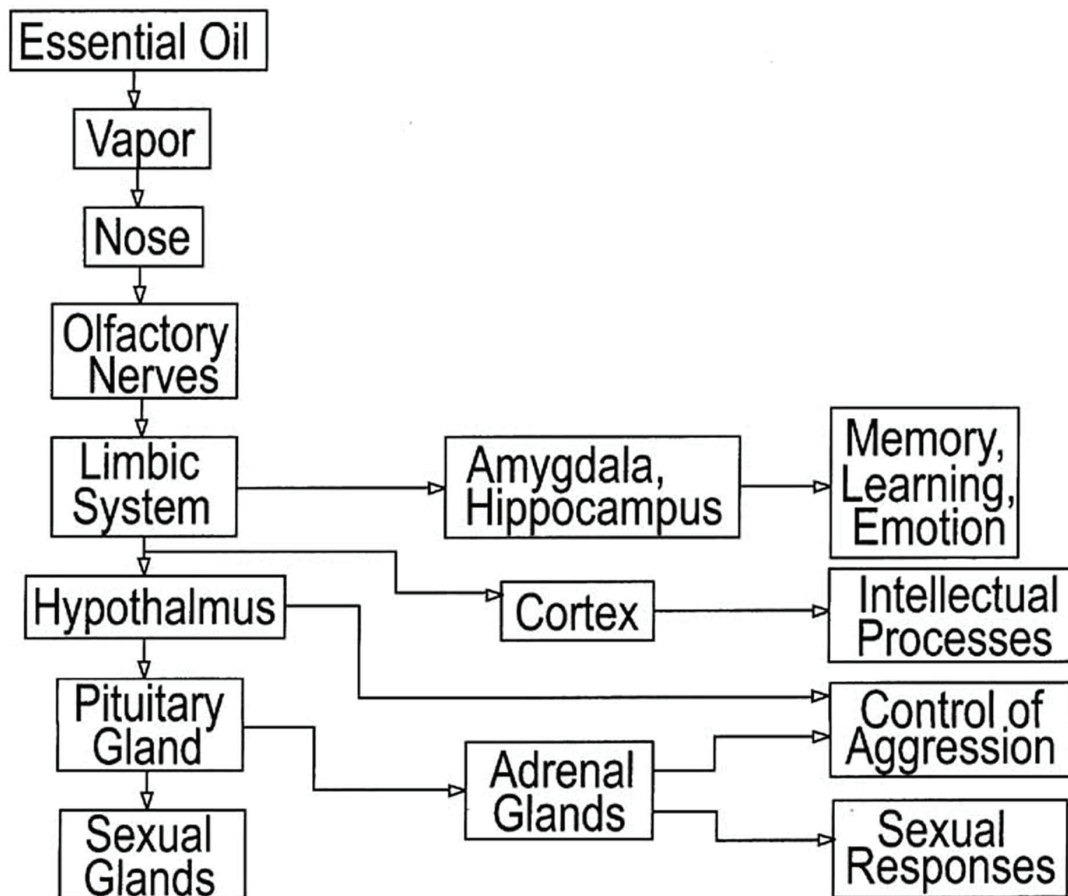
Essential Oil

Vapor

Nose

Olfactory Nerves

Limbic System

Amygdala, Hippocampus

Memory, Learning, Emotion

Hypothalmus

Cortex

Intellectual Processes

Pituitary Gland

Control of Aggression

Adrenal Glands

Sexual Glands

Sexual Responses